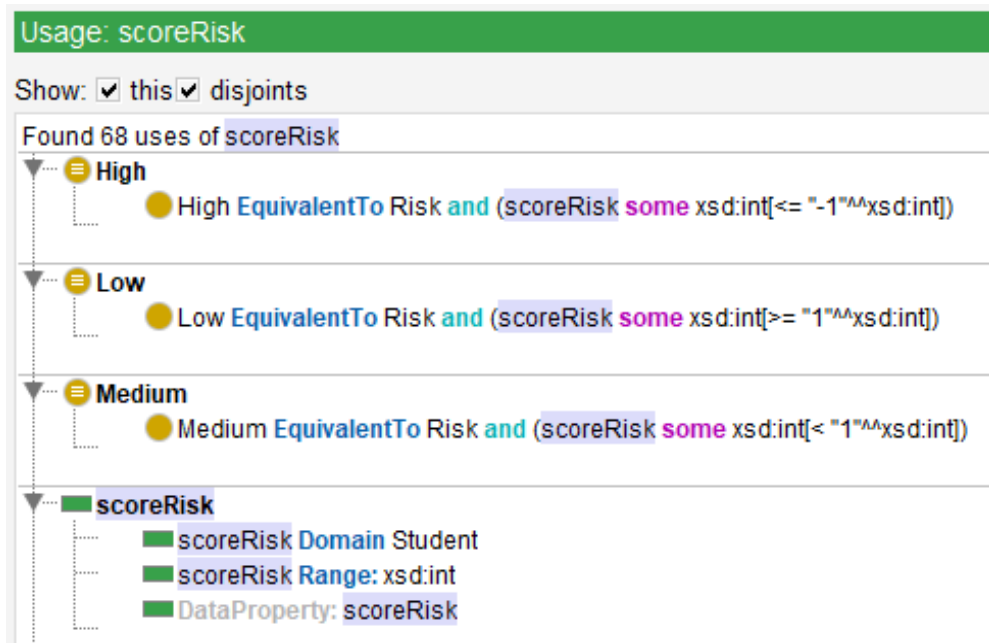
Usage: scoreRisk

Show: this disjoints

Found 68 uses of scoreRisk

High

High EquivalentTo Risk and (scoreRisk some xsd:int[<= "-1"^^xsd:int])

Low

Low EquivalentTo Risk and (scoreRisk some xsd:int[>= "1"^^xsd:int])

Medium

Medium EquivalentTo Risk and (scoreRisk some xsd:int[< "1"^^xsd:int])

scoreRisk

scoreRisk Domain Student

scoreRisk Range: xsd:int

DataProperty: scoreRisk